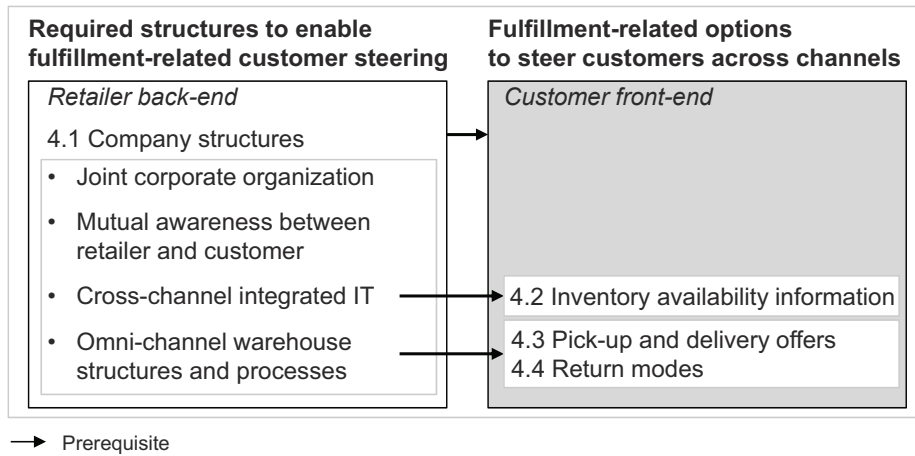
**Required structures to enable fulfillment-related customer steering**

*Retailer back-end*

4.1 Company structures

- Joint corporate organization
- Mutual awareness between retailer and customer
- Cross-channel integrated IT
- Omni-channel warehouse structures and processes

**Fulfillment-related options to steer customers across channels**

*Customer front-end*

4.2 Inventory availability information

4.3 Pick-up and delivery offers
4.4 Return modes

Prerequisite